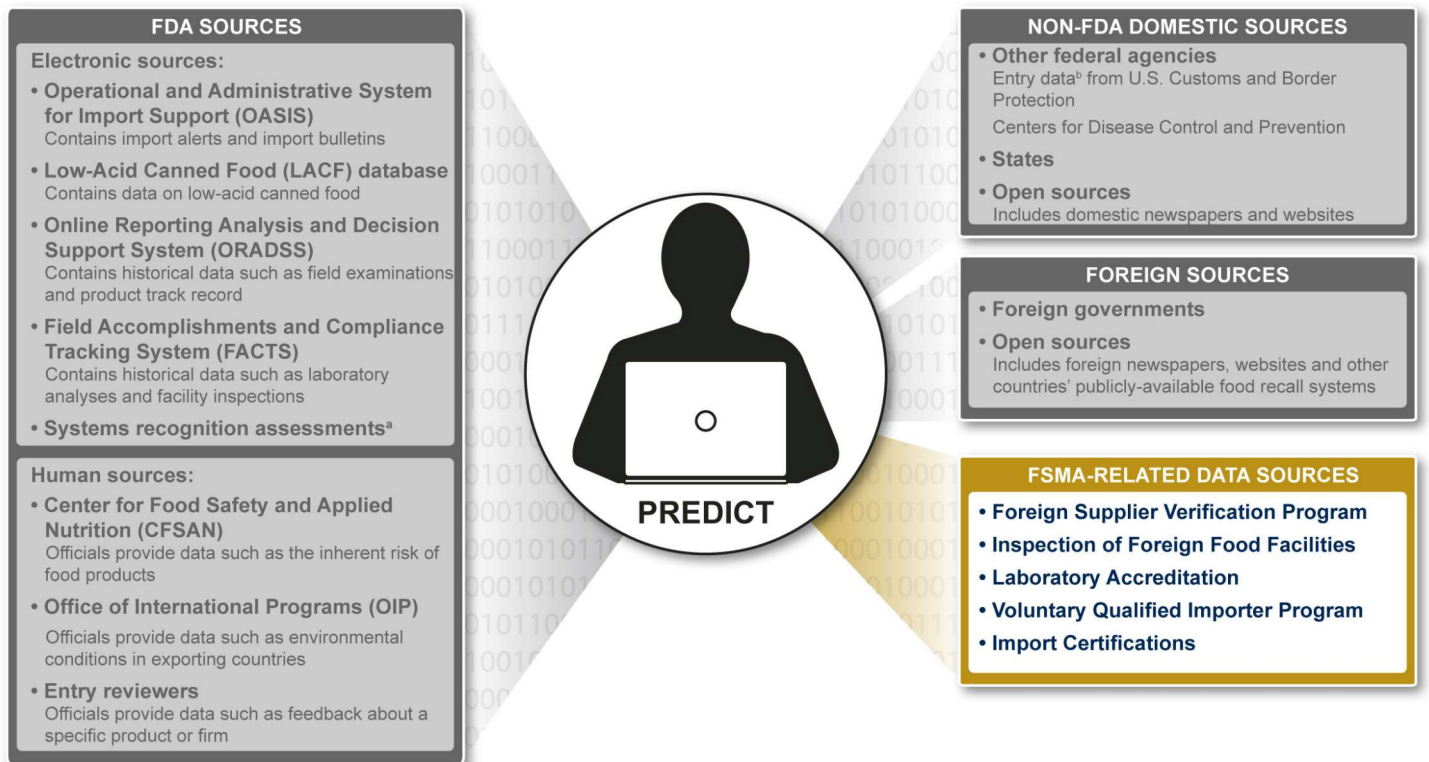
FDA SOURCES

Electronic sources:

• Operational and Administrative System for Import Support (OASIS)
Contains import alerts and import bulletins

• Low-Acid Canned Food (LACF) database
Contains data on low-acid canned food

• Online Reporting Analysis and Decision Support System (ORADSS)
Contains historical data such as field examinations and product track record

• Field Accomplishments and Compliance Tracking System (FACTS)
Contains historical data such as laboratory analyses and facility inspections

• Systems recognition assessments$^a$

Human sources:

• Center for Food Safety and Applied Nutrition (CFSAN)
Officials provide data such as the inherent risk of food products

• Office of International Programs (OIP)
Officials provide data such as environmental conditions in exporting countries

• Entry reviewers
Officials provide data such as feedback about a specific product or firm

PREDICT

NON-FDA DOMESTIC SOURCES

• Other federal agencies
Entry data$^b$ from U.S. Customs and Border Protection
Centers for Disease Control and Prevention

• States

• Open sources
Includes domestic newspapers and websites

FOREIGN SOURCES

• Foreign governments

• Open sources
Includes foreign newspapers, websites and other countries' publicly-available food recall systems

FSMA-RELATED DATA SOURCES

• Foreign Supplier Verification Program
• Inspection of Foreign Food Facilities
• Laboratory Accreditation
• Voluntary Qualified Importer Program
• Import Certifications